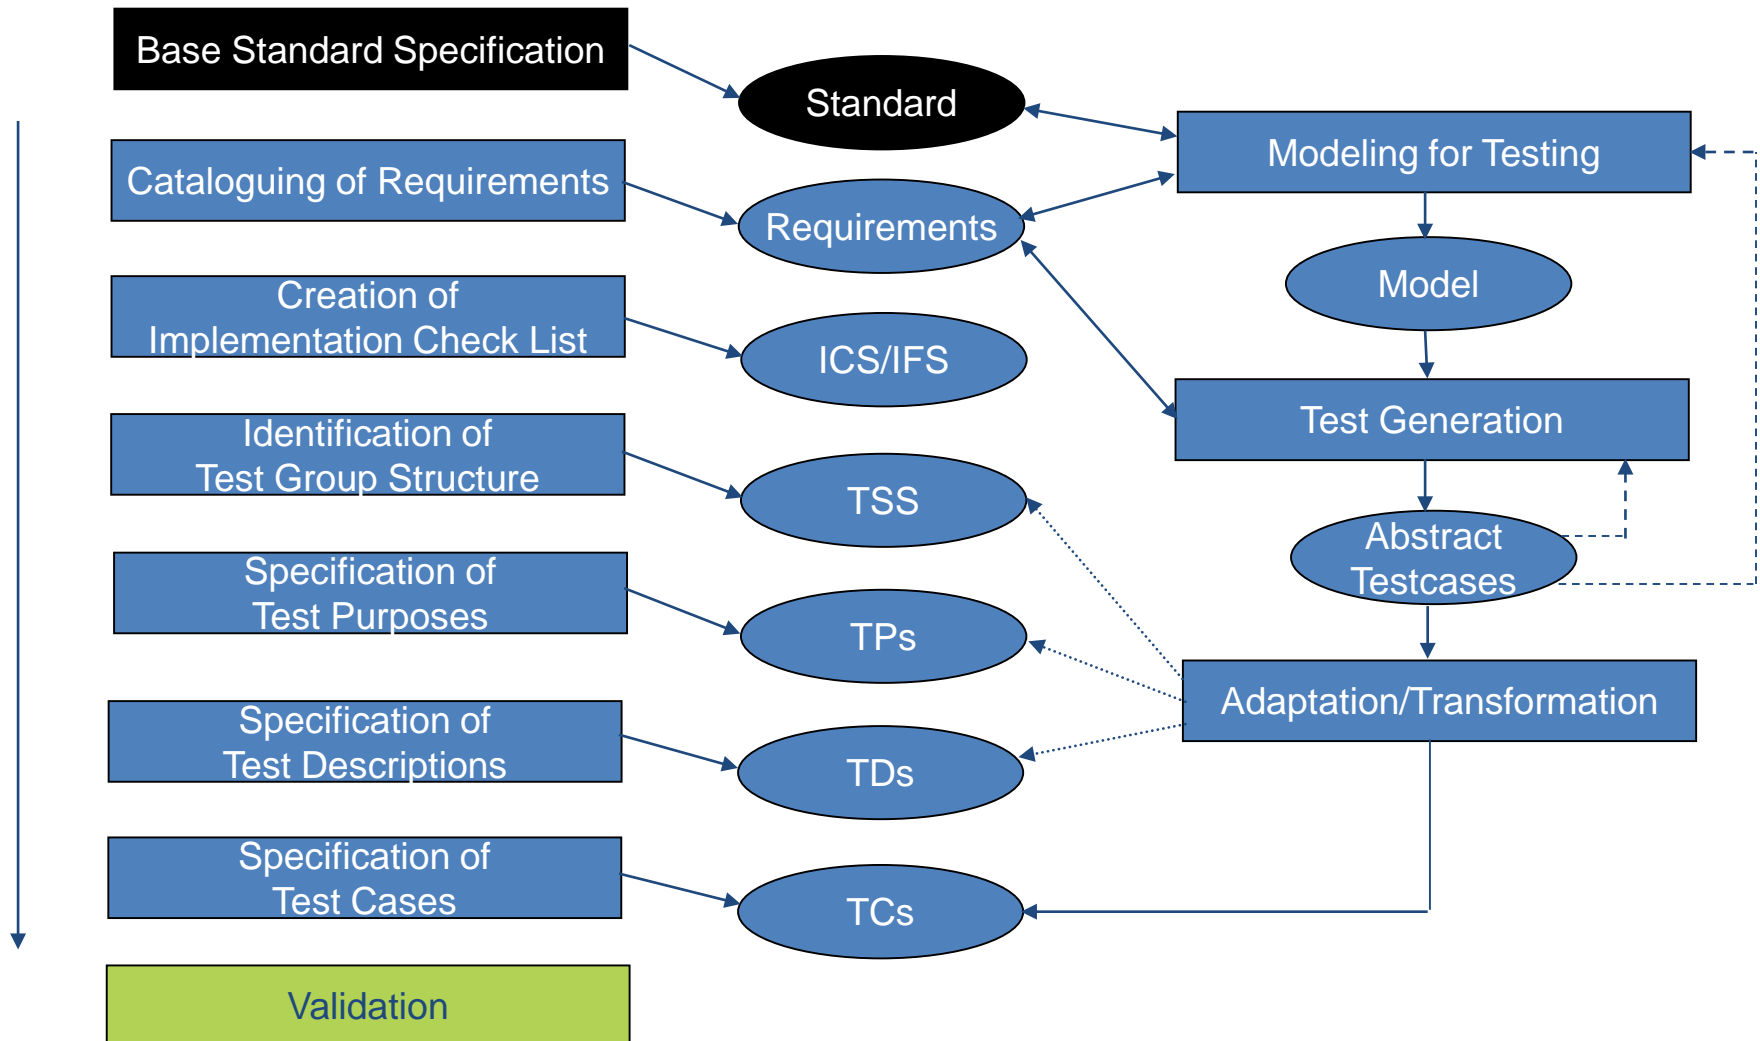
Base Standard Specification

Standard

Modeling for Testing

Cataloguing of Requirements

Requirements

Model

Creation of Implementation Check List

ICS/IFS

Test Generation

Identification of Test Group Structure

TSS

Abstract Testcases

Specification of Test Purposes

TPs

Adaptation/Transformation

Specification of Test Descriptions

TDs

Specification of Test Cases

TCs

Validation